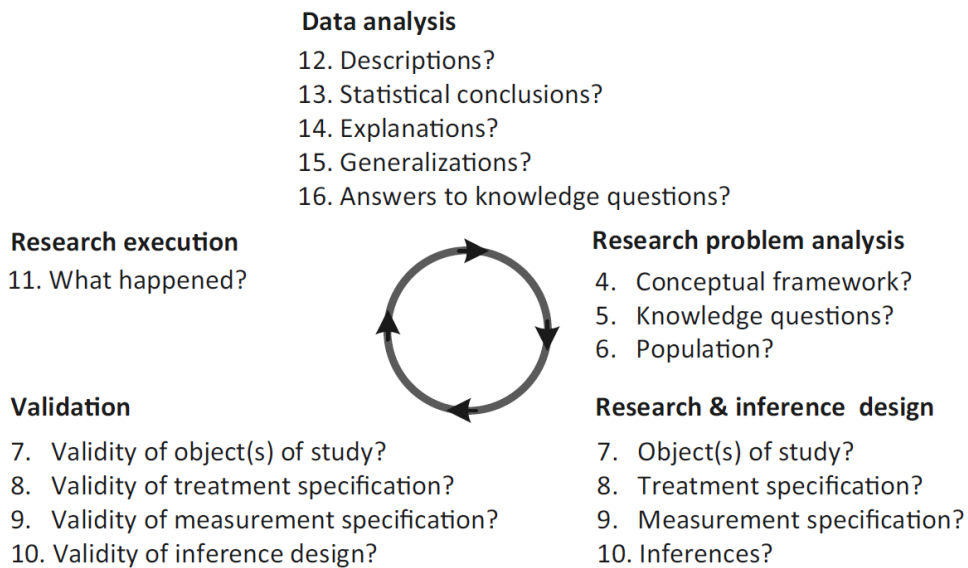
Data analysis
12. Descriptions?
13. Statistical conclusions?
14. Explanations?
15. Generalizations?
16. Answers to knowledge questions?

Research execution
11. What happened?

Research problem analysis
4. Conceptual framework?
5. Knowledge questions?
6. Population?

Validation
7. Validity of object(s) of study?
8. Validity of treatment specification?
9. Validity of measurement specification?
10. Validity of inference design?

Research & inference design
7. Object(s) of study?
8. Treatment specification?
9. Measurement specification?
10. Inferences?